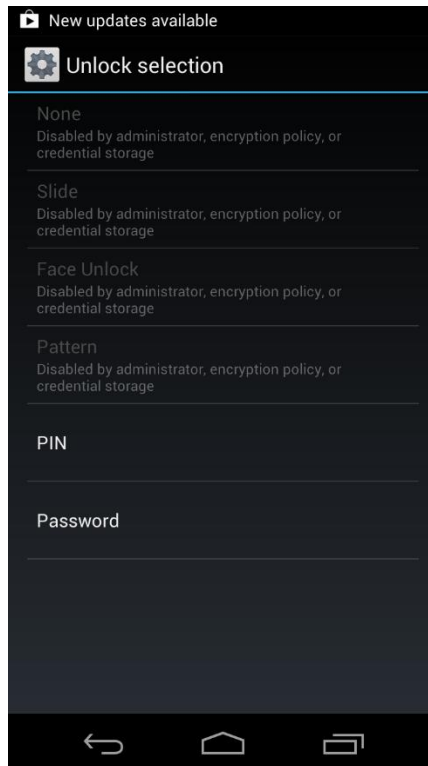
New updates available

Unlock selection

None
Disabled by administrator, encryption policy, or credential storage

Slide
Disabled by administrator, encryption policy, or credential storage

Face Unlock
Disabled by administrator, encryption policy, or credential storage

Pattern
Disabled by administrator, encryption policy, or credential storage

PIN

Password